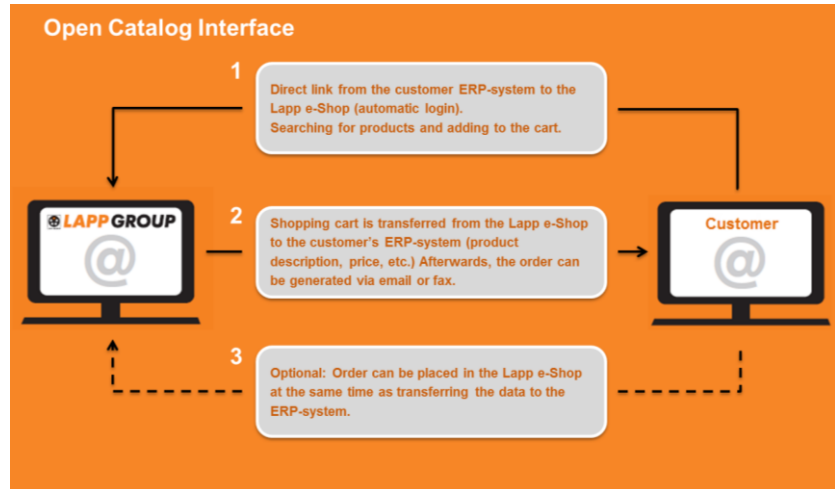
Open Catalog Interface

1

Direct link from the customer ERP-system to the Lapp e-Shop (automatic login).
Searching for products and adding to the cart.

LAPP GROUP

@

2

Shopping cart is transferred from the Lapp e-Shop to the customer's ERP-system (product description, price, etc.) Afterwards, the order can be generated via email or fax.

Customer

@

3

Optional: Order can be placed in the Lapp e-Shop at the same time as transferring the data to the ERP-system.